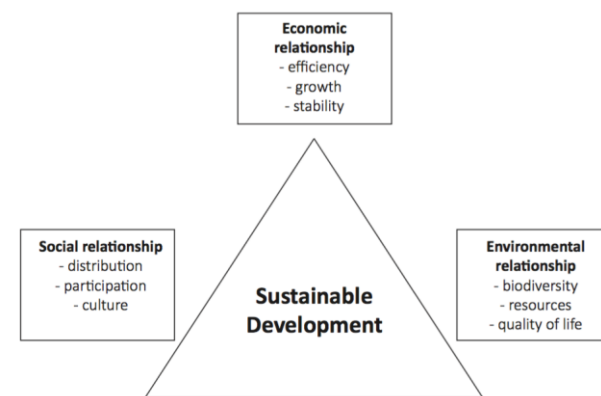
Economic relationship
- efficiency
- growth
- stability

Social relationship
- distribution
- participation
- culture

Sustainable Development

Environmental relationship
- biodiversity
- resources
- quality of life